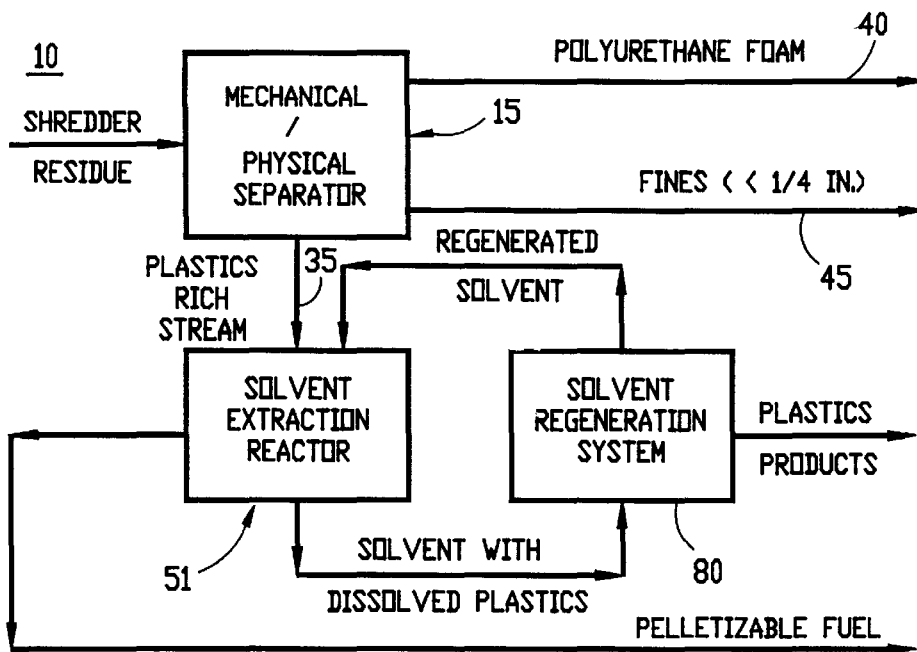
10

SHREDDER RESIDUE

MECHANICAL / PHYSICAL SEPARATOR

15

POLYURETHANE FOAM

40

FINES ( < 1/4 IN.)

45

PLASTICS RICH STREAM

35

REGENERATED SOLVENT

SOLVENT EXTRACTION REACTOR

SOLVENT REGENERATION SYSTEM

PLASTICS PRODUCTS

51

SOLVENT WITH DISSOLVED PLASTICS

80

PELLETIZABLE FUEL